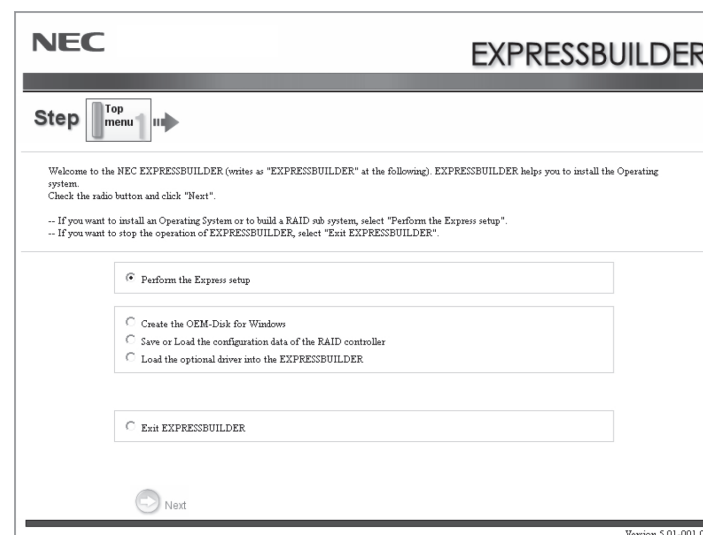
NEC

EXPRESSBUILDER

Step Top menu 1

Welcome to the NEC EXPRESSBUILDER (writes as "EXPRESSBUILDER" at the following). EXPRESSBUILDER helps you to install the Operating system.
Check the radio button and click "Next".

-- If you want to install an Operating System or to build a RAID sub system, select "Perform the Express setup".
-- If you want to stop the operation of EXPRESSBUILDER, select "Exit EXPRESSBUILDER".

Perform the Express setup

Create the OEM-Disk for Windows
Save or Load the configuration data of the RAID controller
Load the optional driver into the EXPRESSBUILDER

Exit EXPRESSBUILDER

Next

Version 5.01-001.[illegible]